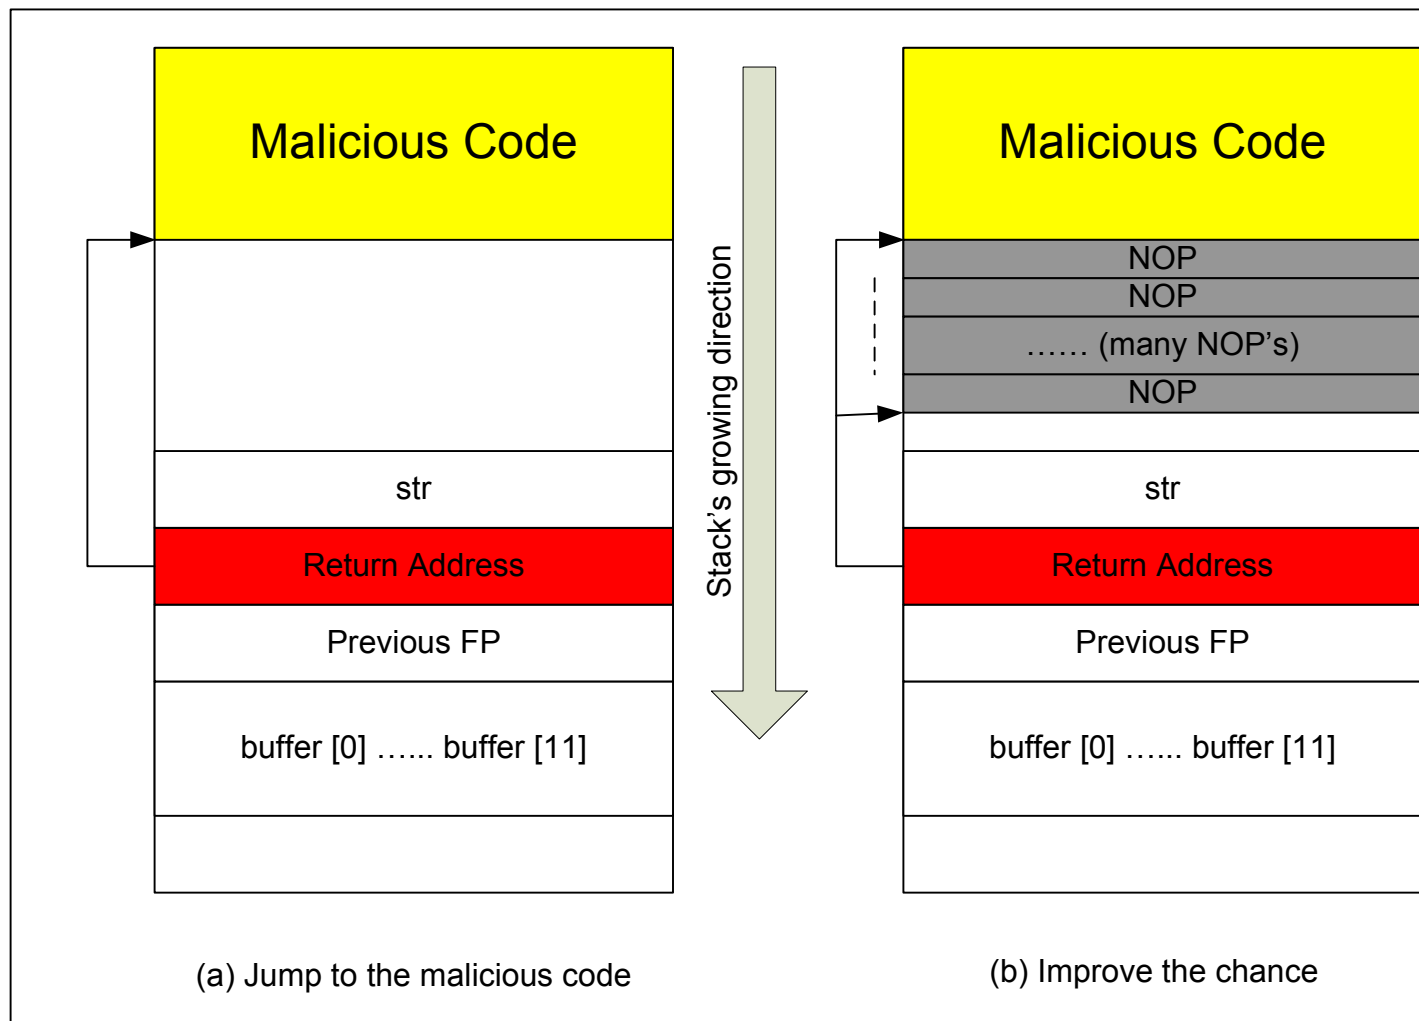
Malicious Code

str

Return Address

Previous FP

buffer [0] …... buffer [11]

(a) Jump to the malicious code

Stack's growing direction

Malicious Code

NOP

NOP

…… (many NOP's)

NOP

str

Return Address

Previous FP

buffer [0] …... buffer [11]

(b) Improve the chance